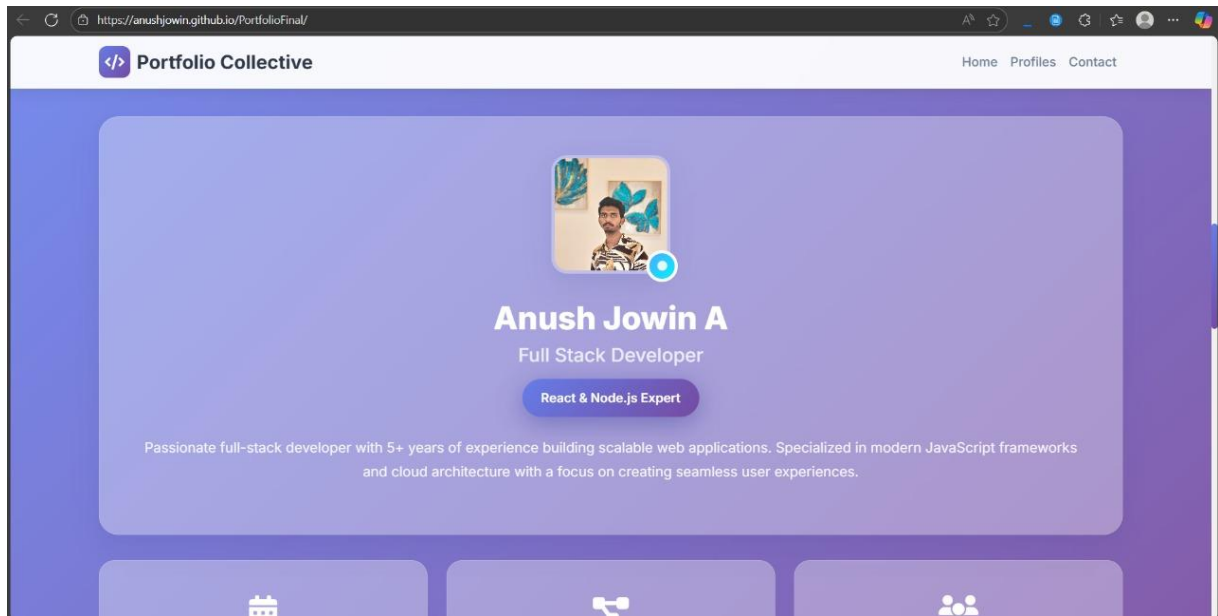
https://anushjowin.github.io/PortfolioFinal/

</> Portfolio Collective

Home Profiles Contact

Anush Jowin A

Full Stack Developer

React & Node.js Expert

Passionate full-stack developer with 5+ years of experience building scalable web applications. Specialized in modern JavaScript frameworks and cloud architecture with a focus on creating seamless user experiences.